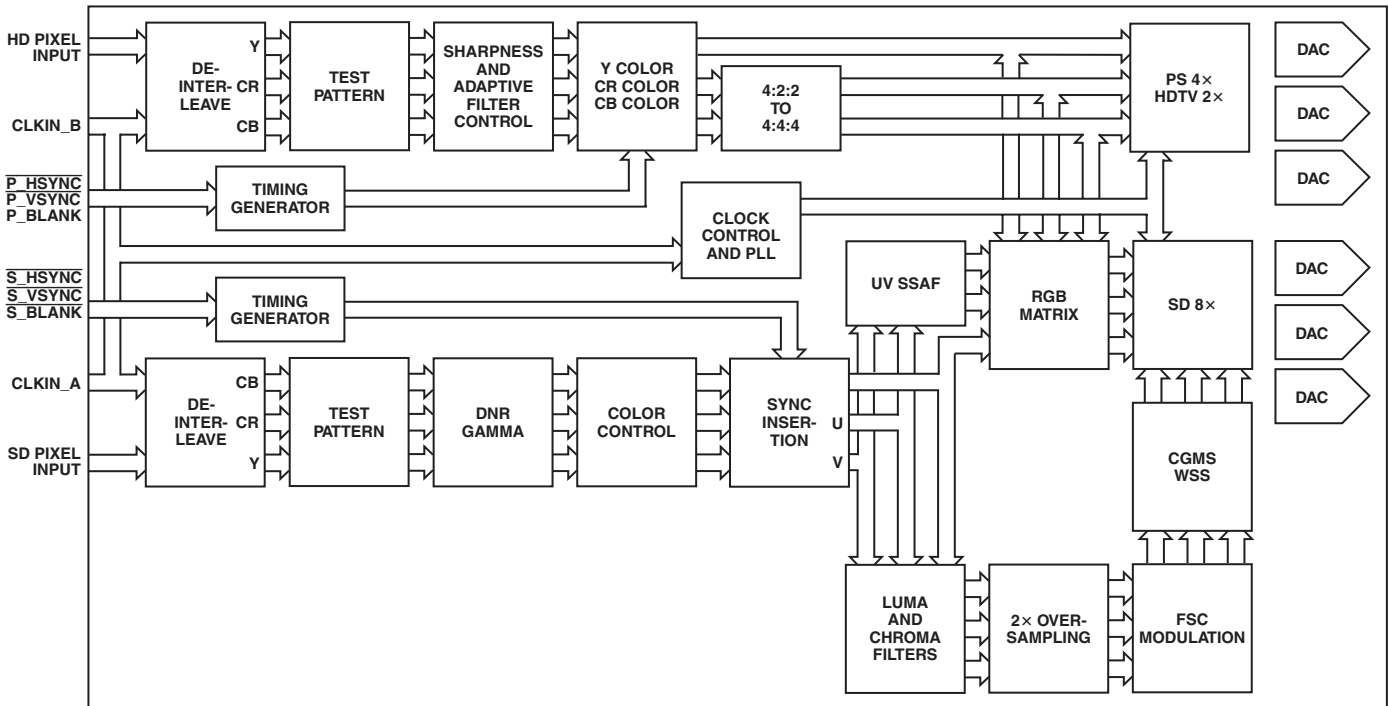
HD PIXEL INPUT

CLKIN_B

$\overline{\text{P\_HSYNC}}$
$\overline{\text{P\_VSYNC}}$
$\overline{\text{P\_BLANK}}$

$\overline{\text{S\_HSYNC}}$
$\overline{\text{S\_VSYNC}}$
$\overline{\text{S\_BLANK}}$

CLKIN_A

SD PIXEL INPUT

DE-INTER-LEAVE
Y
CR
CB

TEST PATTERN

SHARPNESS AND ADAPTIVE FILTER CONTROL

Y COLOR CR COLOR CB COLOR

4:2:2 TO 4:4:4

PS 4× HDTV 2×

DAC

DAC

DAC

TIMING GENERATOR

CLOCK CONTROL AND PLL

UV SSAF

RGB MATRIX

SD 8×

DAC

DAC

DAC

TIMING GENERATOR

DE-INTER-LEAVE
CB
CR
Y

TEST PATTERN

DNR GAMMA

COLOR CONTROL

SYNC INSER-TION
U
V

CGMS WSS

LUMA AND CHROMA FILTERS

2× OVER-SAMPLING

FSC MODULATION